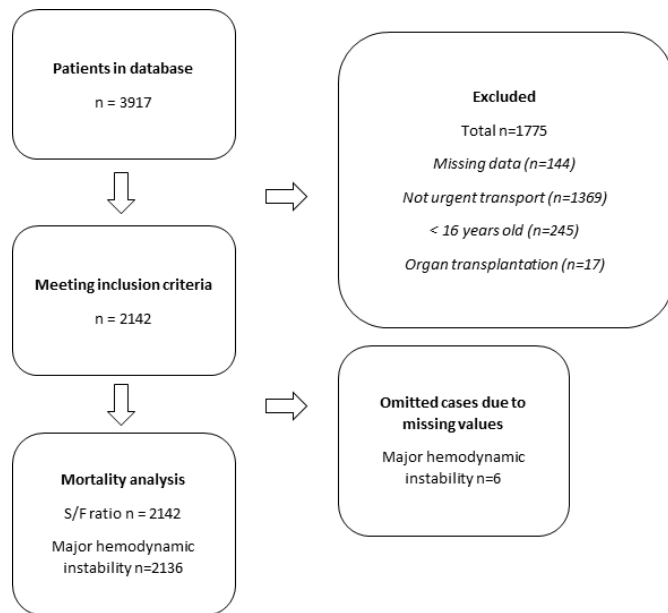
Patients in database

n = 3917

Excluded

Total n=1775

Missing data (n=144)

Not urgent transport (n=1369)

< 16 years old (n=245)

Organ transplantation (n=17)

Meeting inclusion criteria

n = 2142

Omitted cases due to missing values

Major hemodynamic instability n=6

Mortality analysis

S/F ratio n = 2142

Major hemodynamic instability n=2136